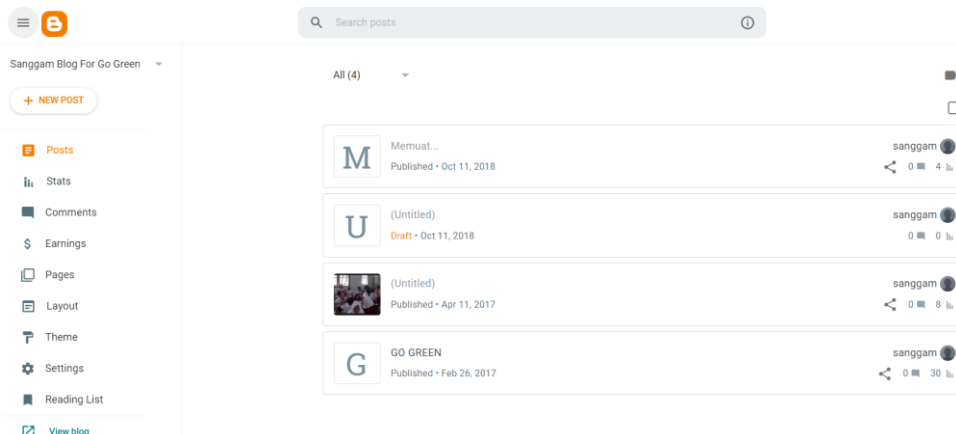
Search posts

Sanggam Blog For Go Green

+ NEW POST

Posts
Stats
Comments
Earnings
Pages
Layout
Theme
Settings
Reading List
View blog

All (4)

M
Memuat...
Published • Oct 11, 2018
sanggam
0 4

U
(Untitled)
Draft • Oct 11, 2018
sanggam
0 0

(Untitled)
Published • Apr 11, 2017
sanggam
0 8

G
GO GREEN
Published • Feb 26, 2017
sanggam
0 30